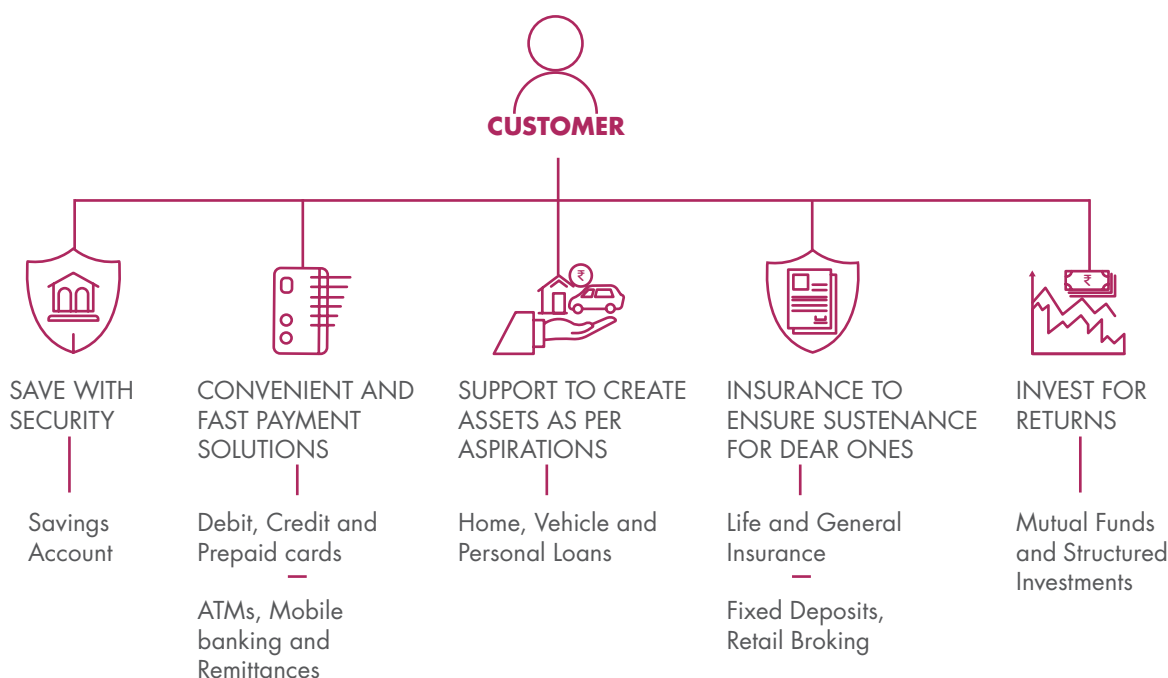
CUSTOMER

₹

₹

SAVE WITH SECURITY

Savings Account

CONVENIENT AND FAST PAYMENT SOLUTIONS

Debit, Credit and Prepaid cards

ATMs, Mobile banking and Remittances

SUPPORT TO CREATE ASSETS AS PER ASPIRATIONS

Home, Vehicle and Personal Loans

INSURANCE TO ENSURE SUSTENANCE FOR DEAR ONES

Life and General Insurance

Fixed Deposits, Retail Broking

INVEST FOR RETURNS

Mutual Funds and Structured Investments